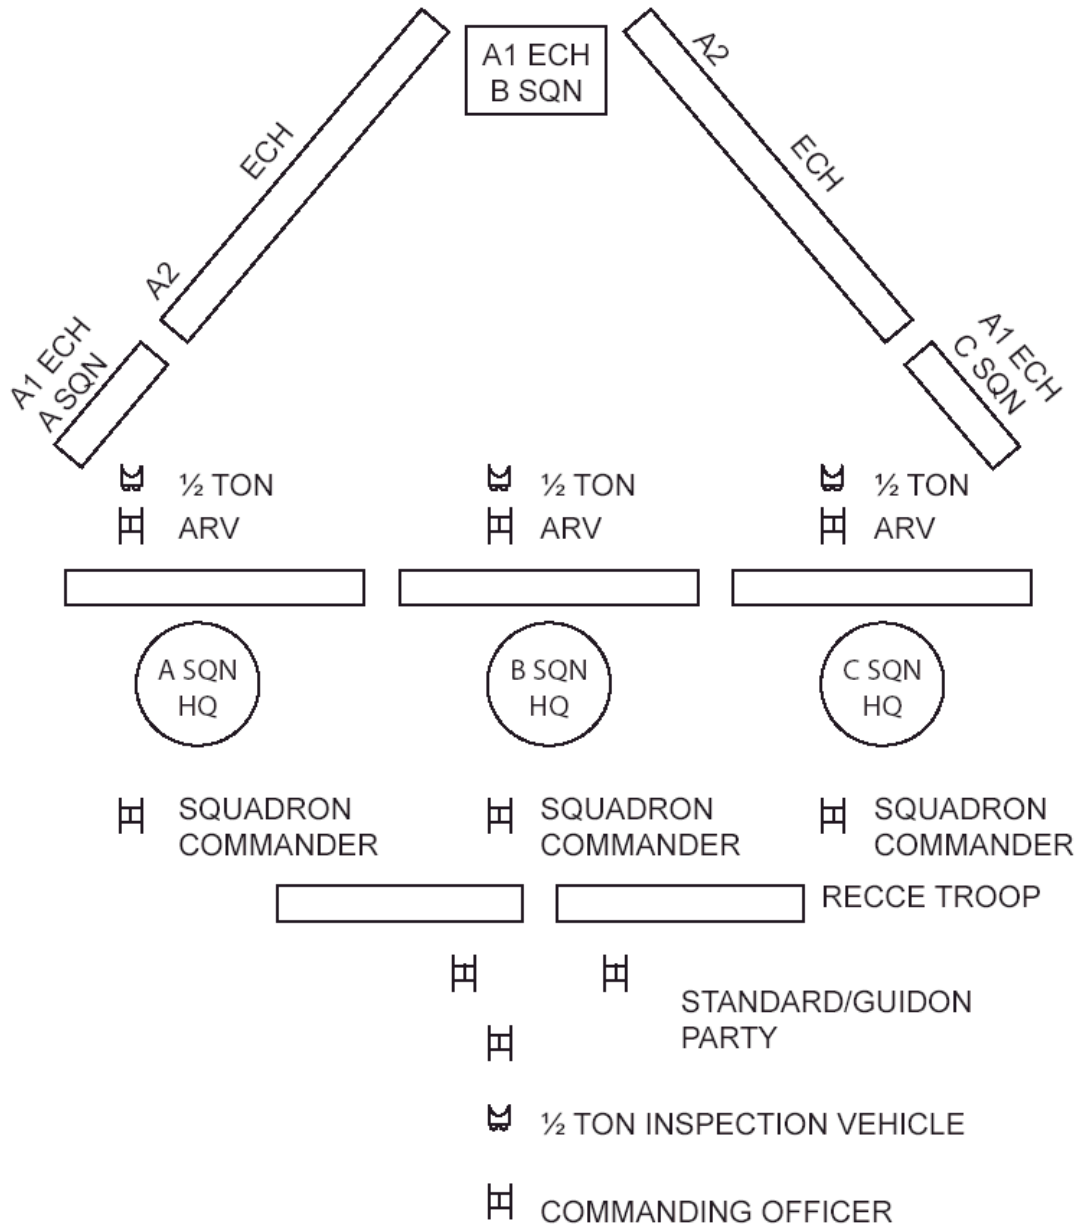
A1 ECH
B SQN

A2
ECH

A2
ECH

A1 ECH
A SQN

A1 ECH
C SQN

½ TON
ARV

½ TON
ARV

½ TON
ARV

A SQN
HQ

B SQN
HQ

C SQN
HQ

SQUADRON COMMANDER

SQUADRON COMMANDER

SQUADRON COMMANDER

RECCE TROOP

STANDARD/GUIDON PARTY

½ TON INSPECTION VEHICLE

COMMANDING OFFICER